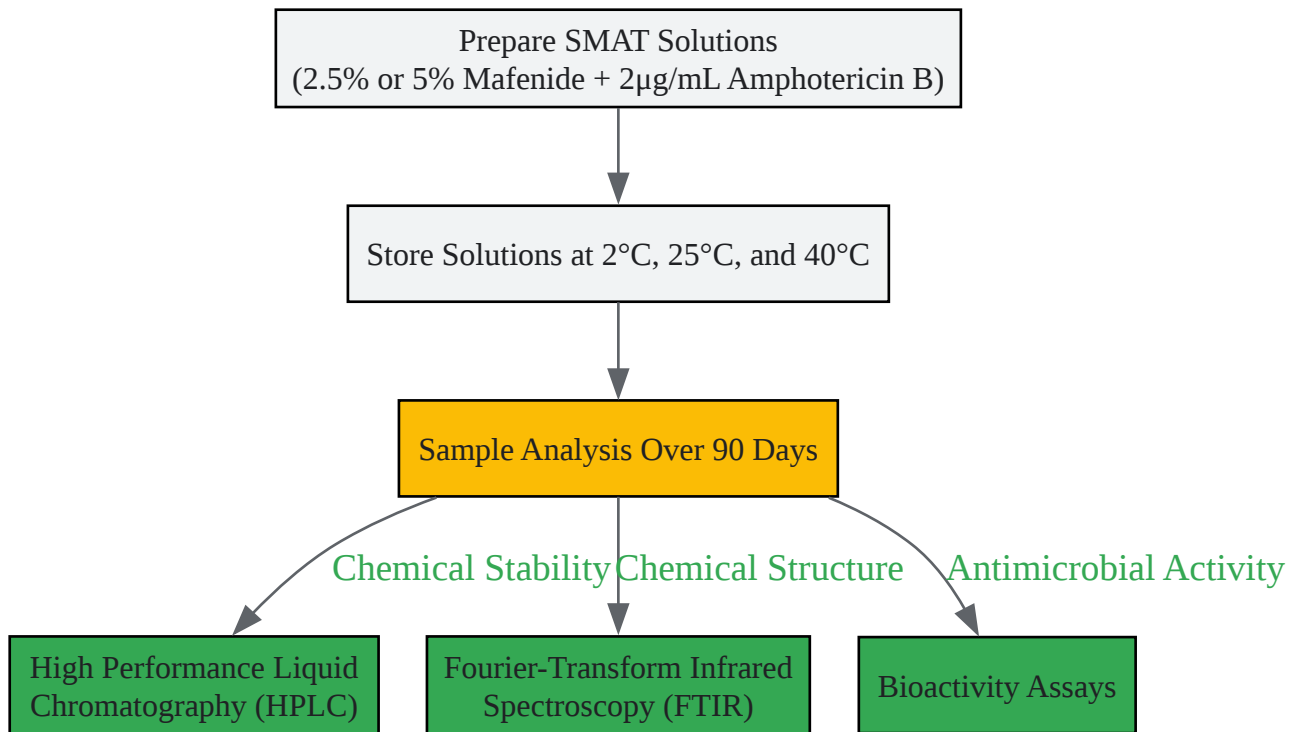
Prepare SMAT Solutions
(2.5% or 5% Mafenide + 2μg/mL Amphotericin B)

Store Solutions at 2°C, 25°C, and 40°C

Sample Analysis Over 90 Days

Chemical Stability

Chemical Structure

Antimicrobial Activity

High Performance Liquid Chromatography (HPLC)

Fourier-Transform Infrared Spectroscopy (FTIR)

Bioactivity Assays